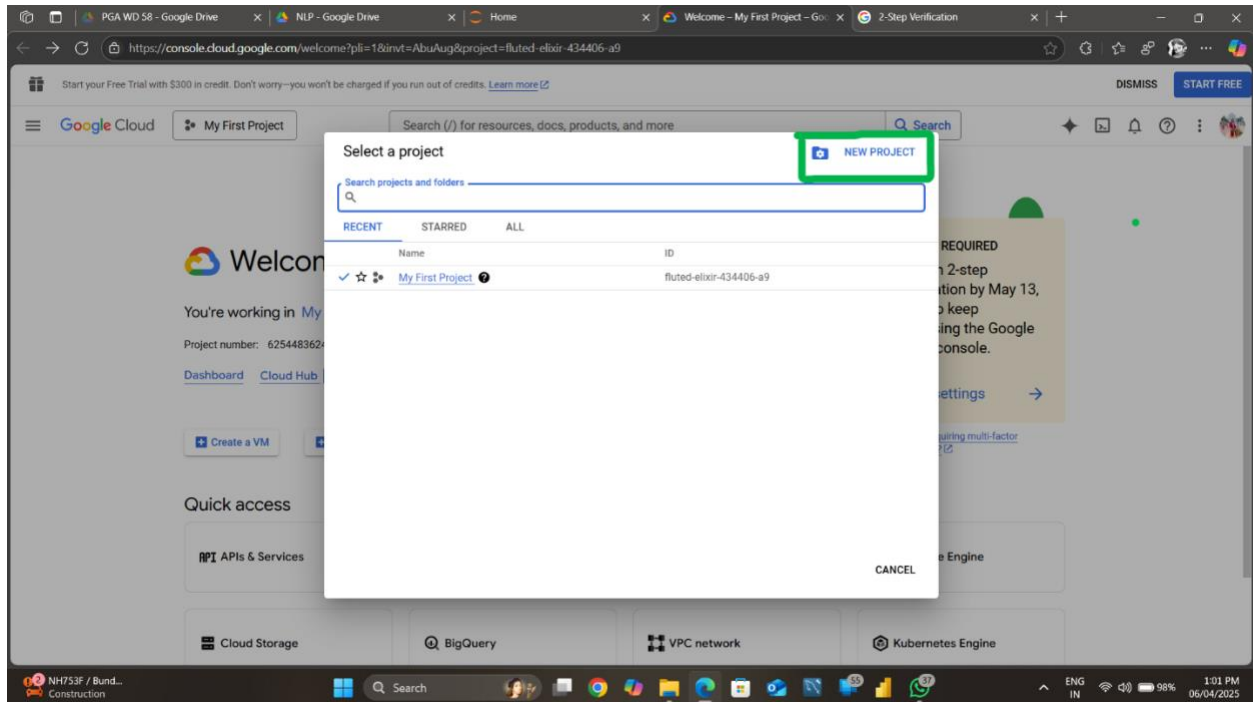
PGA WD 58 - Google Drive
NLP - Google Drive
Home
Welcome – My First Project – Goo
2-Step Verification

https://console.cloud.google.com/welcome?pli=1&invt=AbuAug&project=fluted-elixir-434406-a9

Start your Free Trial with $300 in credit. Don't worry—you won't be charged if you run out of credits. Learn more
DISMISS
START FREE

Google Cloud
My First Project
Search (/) for resources, docs, products, and more
Search

Welcon
You're working in My
Project number: 6254483624
Dashboard Cloud Hub

REQUIRED
n 2-step
tion by May 13,
 keep
sing the Google
console.
ettings
uiring multi-factor

Create a VM

Quick access
API APIs & Services
e Engine
Cloud Storage
BigQuery
VPC network
Kubernetes Engine

Select a project
NEW PROJECT
Search projects and folders
RECENT
STARRED
ALL

| Name | ID |
|---|---|
| My First Project | fluted-elixir-434406-a9 |

CANCEL

NH753F / Bund...
Construction
Search
ENG
IN
98%
1:01 PM
06/04/2025